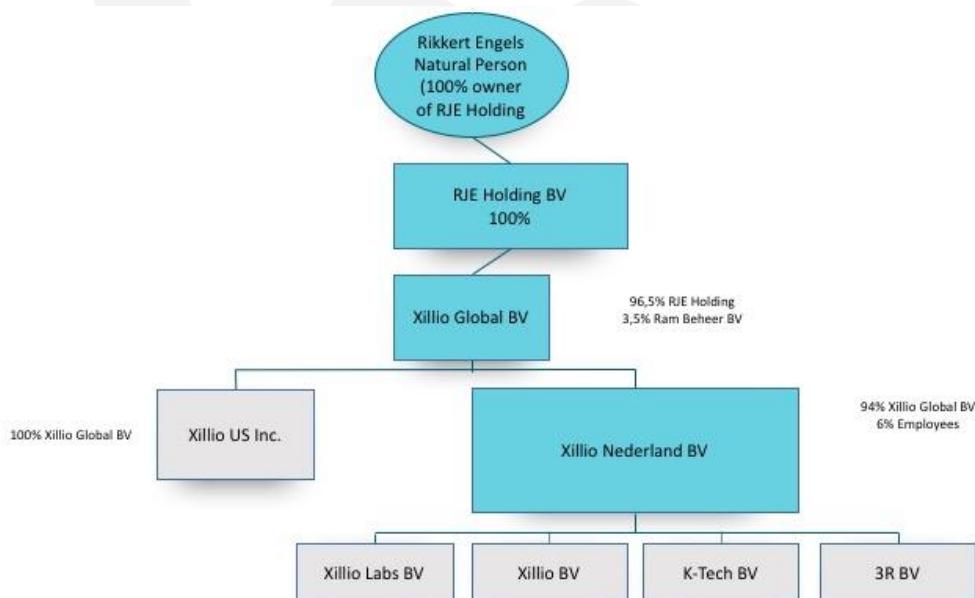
Rikkert Engels
Natural Person
(100% owner
of RJE Holding

RJE Holding BV
100%

Xillio Global BV

96,5% RJE Holding
3,5% Ram Beheer BV

100% Xillio Global BV

Xillio US Inc.

Xillio Nederland BV

94% Xillio Global BV
6% Employees

Xillio Labs BV

Xillio BV

K-Tech BV

3R BV